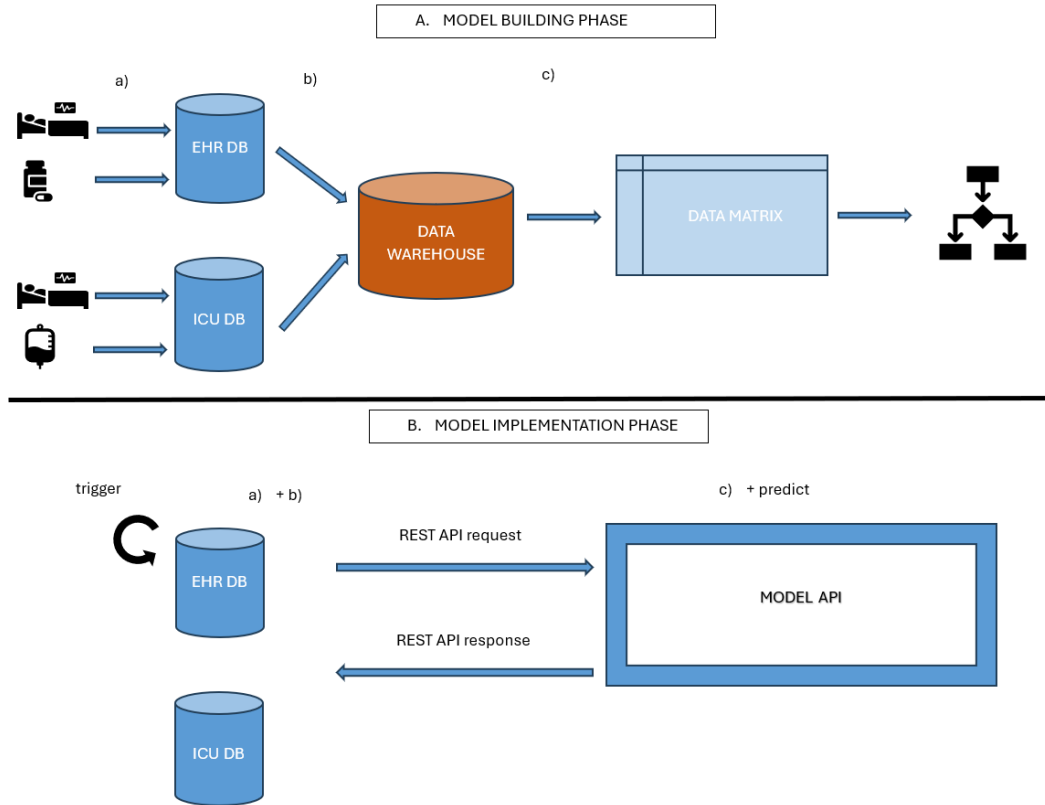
A. MODEL BUILDING PHASE

a)

b)

c)

EHR DB

DATA WAREHOUSE

DATA MATRIX

ICU DB

B. MODEL IMPLEMENTATION PHASE

trigger

a) + b)

c) + predict

REST API request

EHR DB

MODEL API

REST API response

ICU DB